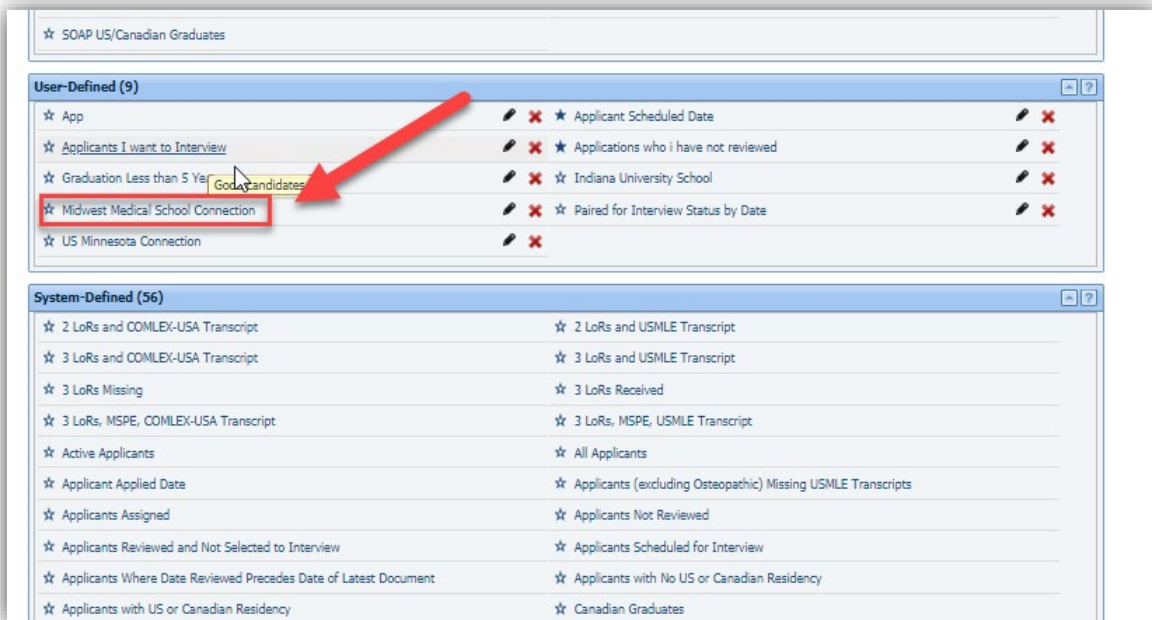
SOAP US/Canadian Graduates

User-Defined (9)

App

Applicants I want to Interview

Graduation Less than 5 Ye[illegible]

Good candidates

Midwest Medical School Connection

US Minnesota Connection

Applicant Scheduled Date

Applications who i have not reviewed

Indiana University School

Paired for Interview Status by Date

System-Defined (56)

2 LoRs and COMLEX-USA Transcript

2 LoRs and USMLE Transcript

3 LoRs and COMLEX-USA Transcript

3 LoRs and USMLE Transcript

3 LoRs Missing

3 LoRs Received

3 LoRs, MSPE, COMLEX-USA Transcript

3 LoRs, MSPE, USMLE Transcript

Active Applicants

All Applicants

Applicant Applied Date

Applicants (excluding Osteopathic) Missing USMLE Transcripts

Applicants Assigned

Applicants Not Reviewed

Applicants Reviewed and Not Selected to Interview

Applicants Scheduled for Interview

Applicants Where Date Reviewed Precedes Date of Latest Document

Applicants with No US or Canadian Residency

Applicants with US or Canadian Residency

Canadian Graduates